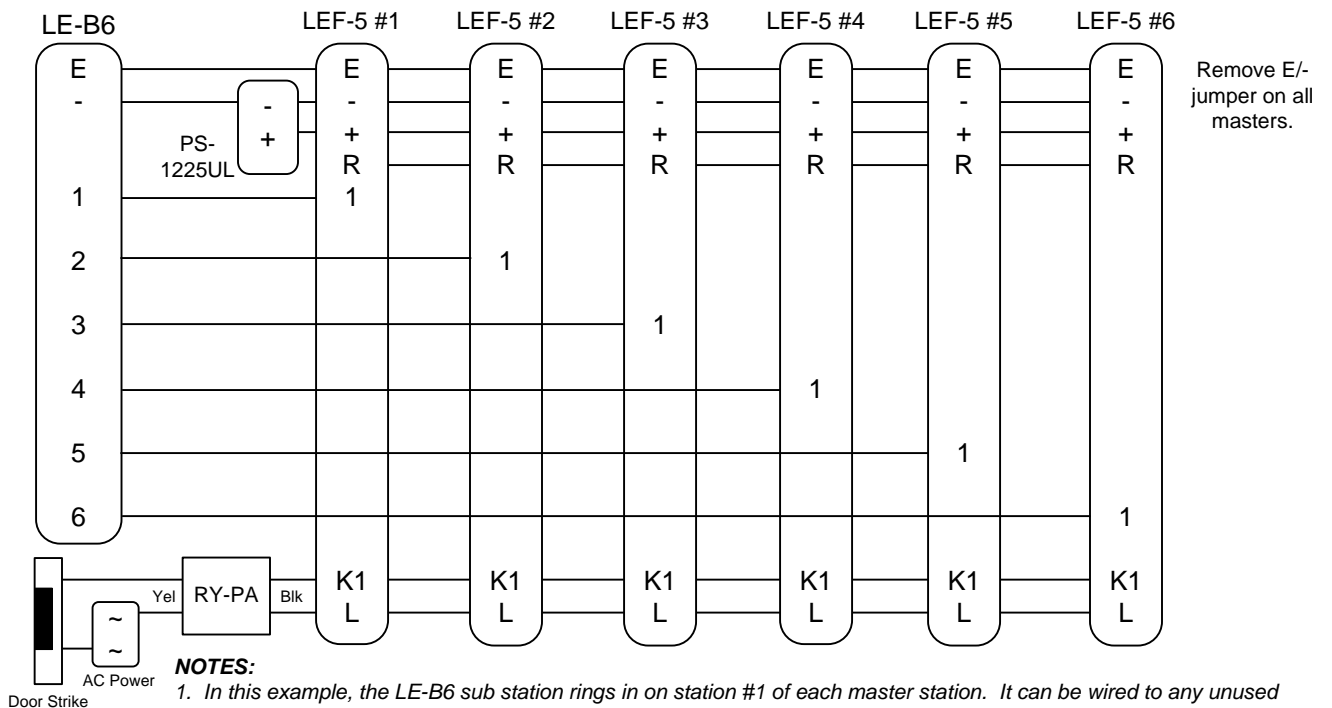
LE-B6

E
-
1
2
3
4
5
6

PS-1225UL
-
+

LEF-5 #1
E
-
+
R
1
K1
L

LEF-5 #2
E
-
+
R
1
K1
L

LEF-5 #3
E
-
+
R
1
K1
L

LEF-5 #4
E
-
+
R
1
K1
L

LEF-5 #5
E
-
+
R
1
K1
L

LEF-5 #6
E
-
+
R
1
K1
L

Remove E/- jumper on all masters.

Yel
RY-PA
Blk

~
~
AC Power

Door Strike

NOTES:
1. In this example, the LE-B6 sub station rings in on station #1 of each master station. It can be wired to any unused